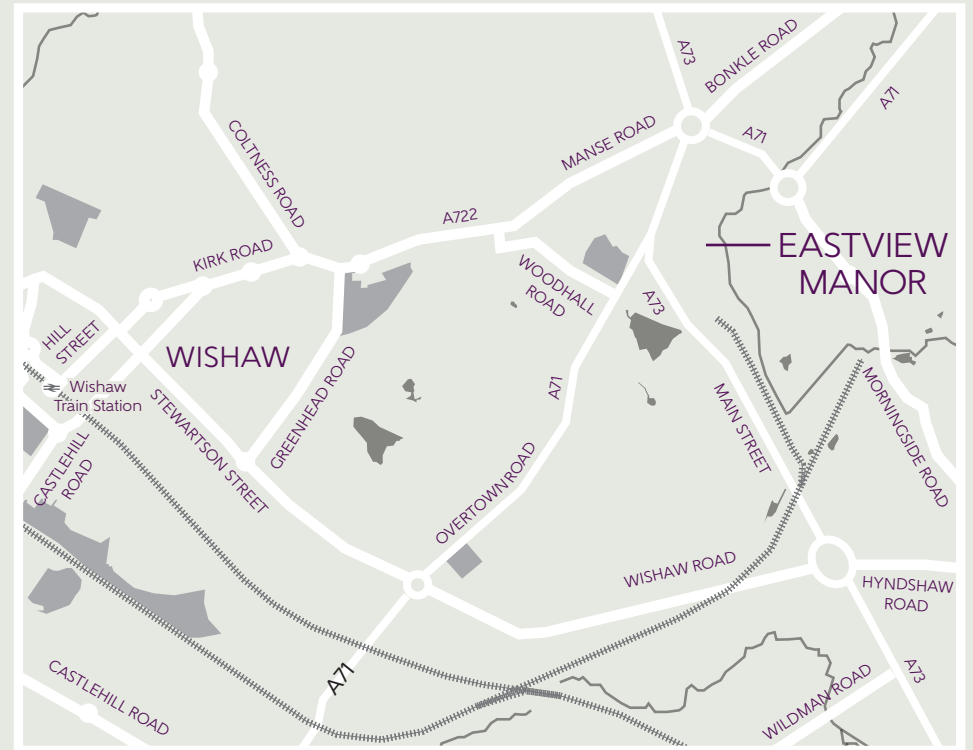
A73
BONKLE ROAD
A71
MANSE ROAD
A71
COLTNESS ROAD
A722
EASTVIEW MANOR
KIRK ROAD
WOODHALL ROAD
A73
HILL STREET
WISHAW
GREENHEAD ROAD
Wishaw Train Station
STEWARTSON STREET
A71
MAIN STREET
MORNINGSIDE ROAD
CASTLEHILL ROAD
OVERTOWNROAD
WISHAW ROAD
HYNDSHAW ROAD
A71
CASTLEHILL ROAD
A73
WILDMAN ROAD